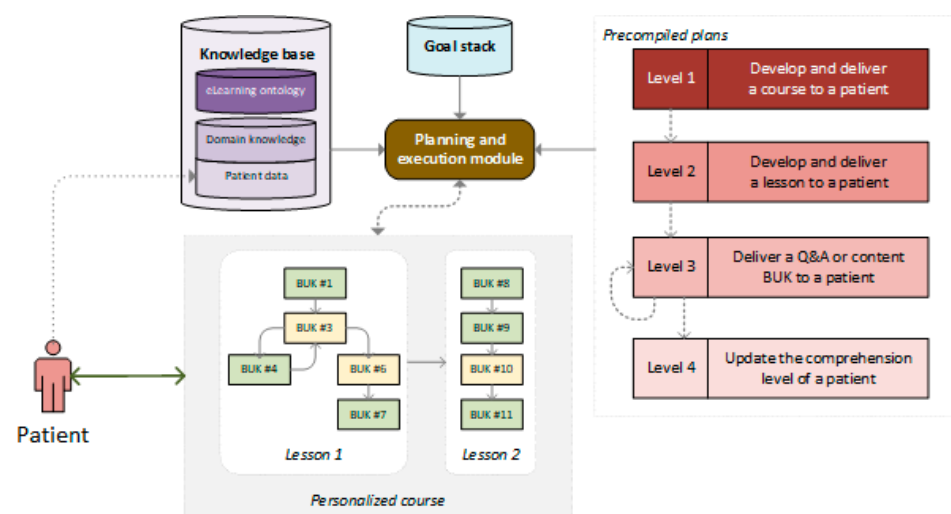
Knowledge base

eLearning ontology

Domain knowledge

Patient data

Goal stack

Planning and execution module

Precompiled plans

| Level 1 | Develop and deliver a course to a patient |
|---|---|
| Level 2 | Develop and deliver a lesson to a patient |
| Level 3 | Deliver a Q&A or content BUK to a patient |
| Level 4 | Update the comprehension level of a patient |

BUK #1

BUK #3

BUK #4

BUK #6

BUK #7

Lesson 1

BUK #8

BUK #9

BUK #10

BUK #11

Lesson 2

Personalized course

Patient